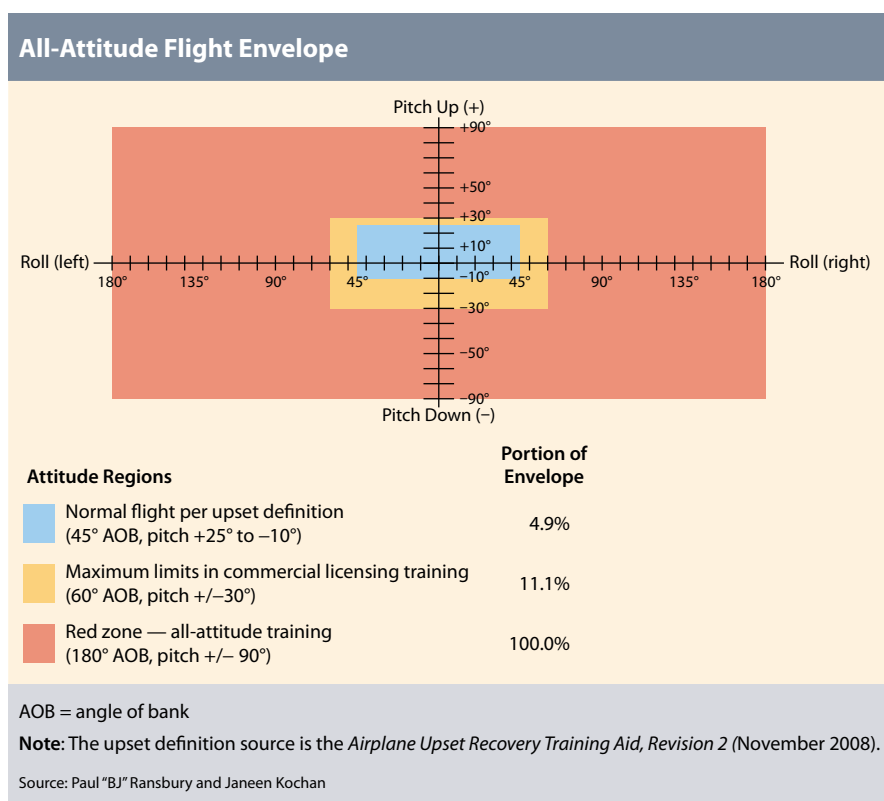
All-Attitude Flight Envelope

Pitch Up (+)

+90°

+50°

+30°

+10°

Roll (left)

Roll (right)

180°

135°

90°

45°

–10°

45°

90°

135°

180°

–30°

–50°

–90°

Pitch Down (–)

| Attitude Regions | Portion of Envelope |
|---|---|
| Normal flight per upset definition (45° AOB, pitch +25° to –10°) | 4.9% |
| Maximum limits in commercial licensing training (60° AOB, pitch +/–30°) | 11.1% |
| Red zone — all-attitude training (180° AOB, pitch +/– 90°) | 100.0% |

AOB = angle of bank

**Note**: The upset definition source is the *Airplane Upset Recovery Training Aid, Revision 2 (*November 2008).

Source: Paul "BJ" Ransbury and Janeen Kochan